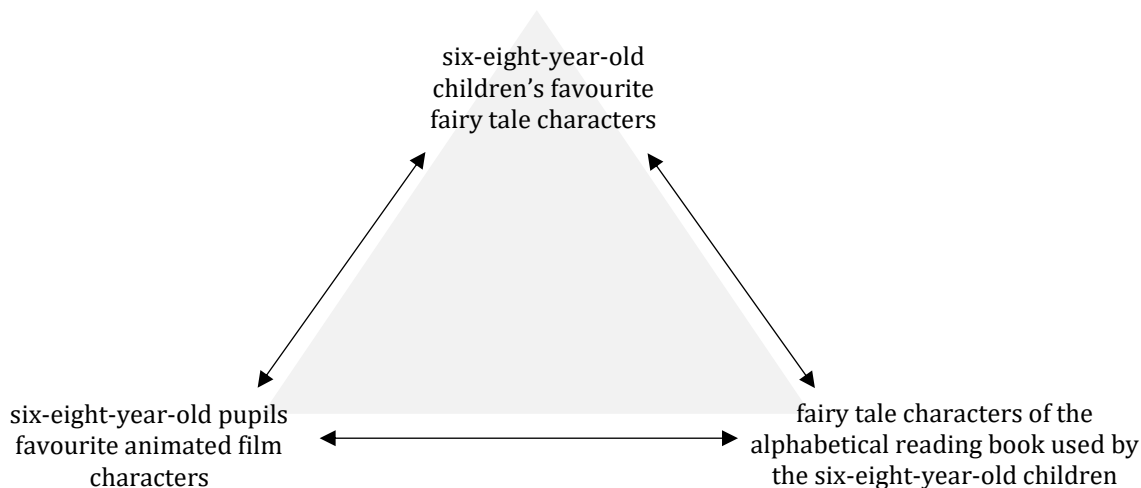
six-eight-year-old children’s favourite fairy tale characters

six-eight-year-old pupils favourite animated film characters

fairy tale characters of the alphabetical reading book used by the six-eight-year-old children